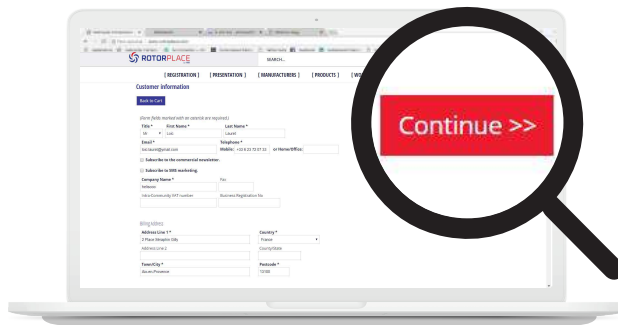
ROTORPLACE

SEARCH...

[ REGISTRATION ] [ PRESENTATION ] [ MANUFACTURERS ] [ PRODUCTS ] [ WO

Customer Information

Back to Cart

(form fields marked with an asterisk are required)

Title * First Name * Last Name *
Mr Loic Laurel

Email * Telephone *
loic.laurel@gmail.com Mobile: +33 6 23 72 57 32 or Home/Office:

Subscribe to the commercial newsletter.

Subscribe to SMS marketing.

Company Name * Fax
Refaxion

Intra-Community VAT number Business Registration No

Billing Address

Address Line 1 * Country *
2 Place Amadée Cilly France

Address Line 2 County/State

Town/City * Postcode *
Saint-Florentin 13100

Continue >>